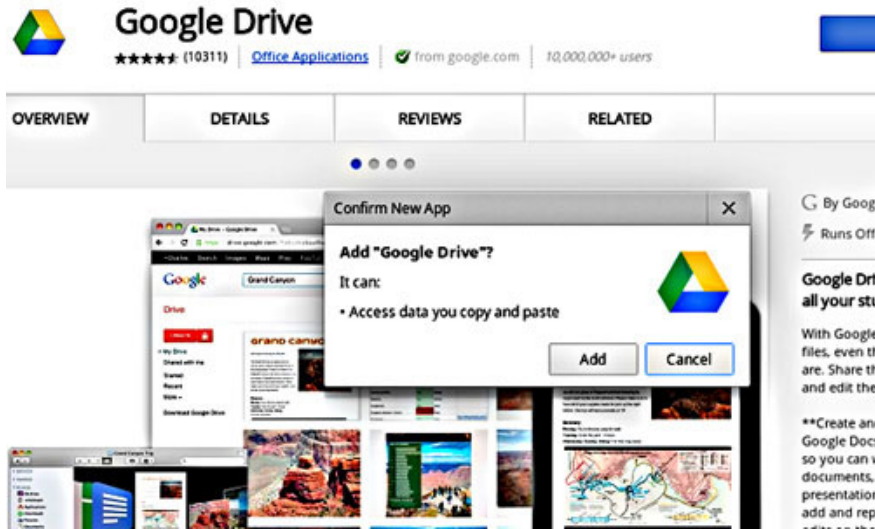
Google Drive
★★★★★ (10311) | Office Applications | from google.com | 10,000,000+ users

OVERVIEW | DETAILS | REVIEWS | RELATED

Confirm New App ✕

Add "Google Drive"?

It can:

• Access data you copy and paste

Add | Cancel

Google

Drive

Grand Canyon

My Drive
Shared with me
Starred
Recent
More

Download Google Drive

G By Goog

Runs Off

Google Dri
all your stu

With Google
files, even th
are. Share th
and edit the

**Create an
Google Docs
so you can w
documents,
presentation
add and rep
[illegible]